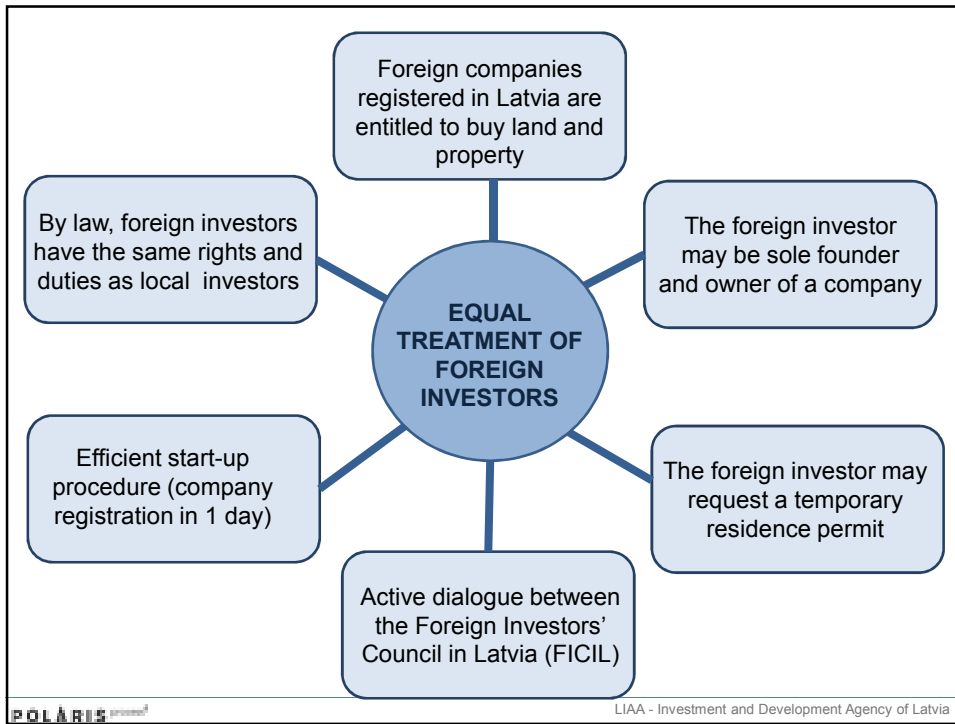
Foreign companies registered in Latvia are entitled to buy land and property

By law, foreign investors have the same rights and duties as local investors

The foreign investor may be sole founder and owner of a company

EQUAL TREATMENT OF FOREIGN INVESTORS

Efficient start-up procedure (company registration in 1 day)

The foreign investor may request a temporary residence permit

Active dialogue between the Foreign Investors' Council in Latvia (FICIL)

PŌLĀRIS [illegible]

LIAA - Investment and Development Agency of Latvia